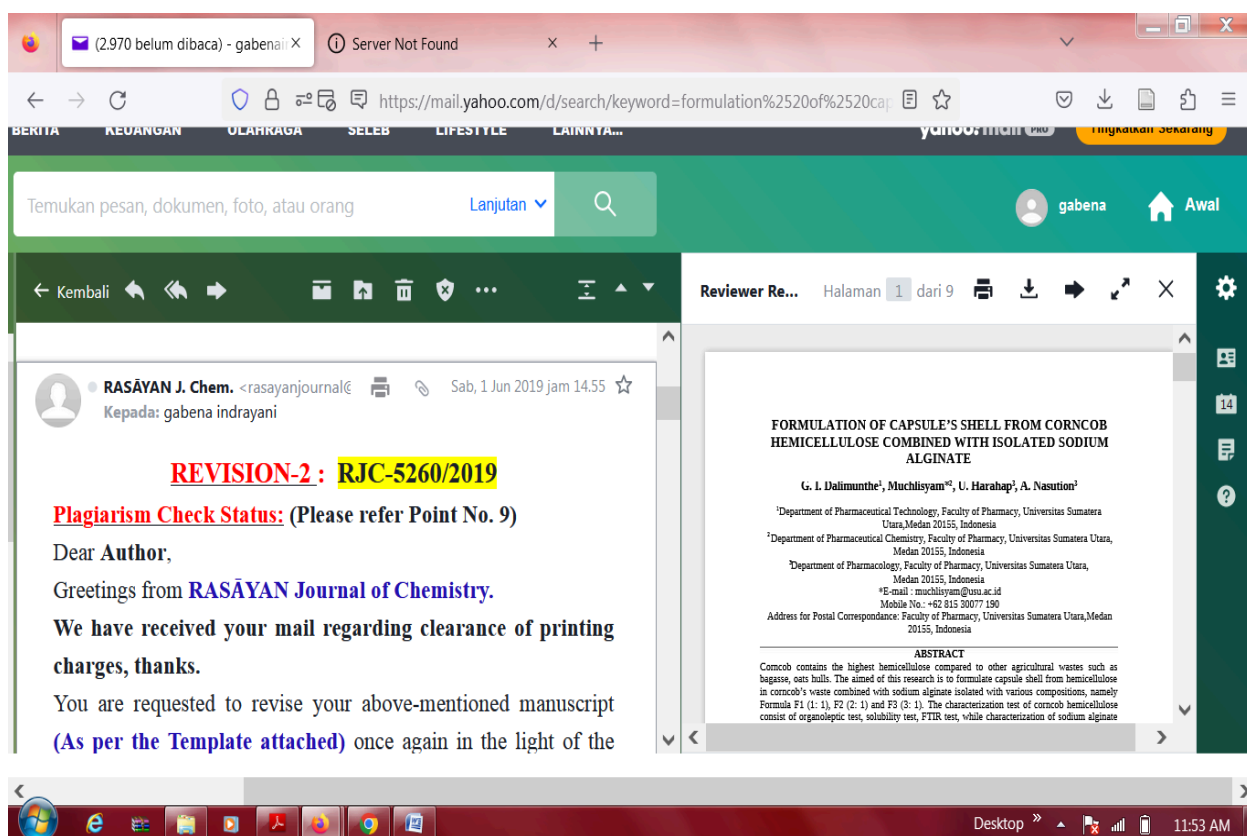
(2.970 belum dibaca) - gabena ×
Server Not Found ×
+

https://mail.yahoo.com/d/search/keyword=formulation%2520of%2520cap

BERITA KEUANGAN OLAHRAGA SELEB LIFESTYLE LAINNYA... yahoo!mail PRO Tingkatkan Sekarang

Temukan pesan, dokumen, foto, atau orang
Lanjutan
gabena
Awal

← Kembali

RASĀYAN J. Chem. <rasayanjournal@
Sab, 1 Jun 2019 jam 14.55
Kepada: gabena indrayani

REVISION-2 : RJC-5260/2019

Plagiarism Check Status: (Please refer Point No. 9)

Dear Author,

Greetings from RASĀYAN Journal of Chemistry.

We have received your mail regarding clearance of printing charges, thanks.

You are requested to revise your above-mentioned manuscript (As per the Template attached) once again in the light of the

Reviewer Re...
Halaman 1 dari 9

FORMULATION OF CAPSULE'S SHELL FROM CORNCOB HEMICELLULOSE COMBINED WITH ISOLATED SODIUM ALGINATE

G. I. Dalimunthe$^1$, Muchlisyam$^{*2}$, U. Harahap$^3$, A. Nasution$^3$

$^1$Department of Pharmaceutical Technology, Faculty of Pharmacy, Universitas Sumatera Utara,Medan 20155, Indonesia
$^2$Department of Pharmaceutical Chemistry, Faculty of Pharmacy, Universitas Sumatera Utara, Medan 20155, Indonesia
$^3$Department of Pharmacology, Faculty of Pharmacy, Universitas Sumatera Utara, Medan 20155, Indonesia
*E-mail : muchlisyam@usu.ac.id
Mobile No.: +62 815 30077 190
Address for Postal Correspondance: Faculty of Pharmacy, Universitas Sumatera Utara,Medan 20155, Indonesia

ABSTRACT

Corncob contains the highest hemicellulose compared to other agricultural wastes such as bagasse, oats hulls. The aimed of this research is to formulate capsule shell from hemicellulose in corncob's waste combined with sodium alginate isolated with various compositions, namely Formula F1 (1: 1), F2 (2: 1) and F3 (3: 1). The characterization test of corncob hemicellulose consist of organoleptic test, solubility test, FTIR test, while characterization of sodium alginate

14

Desktop 11:53 AM